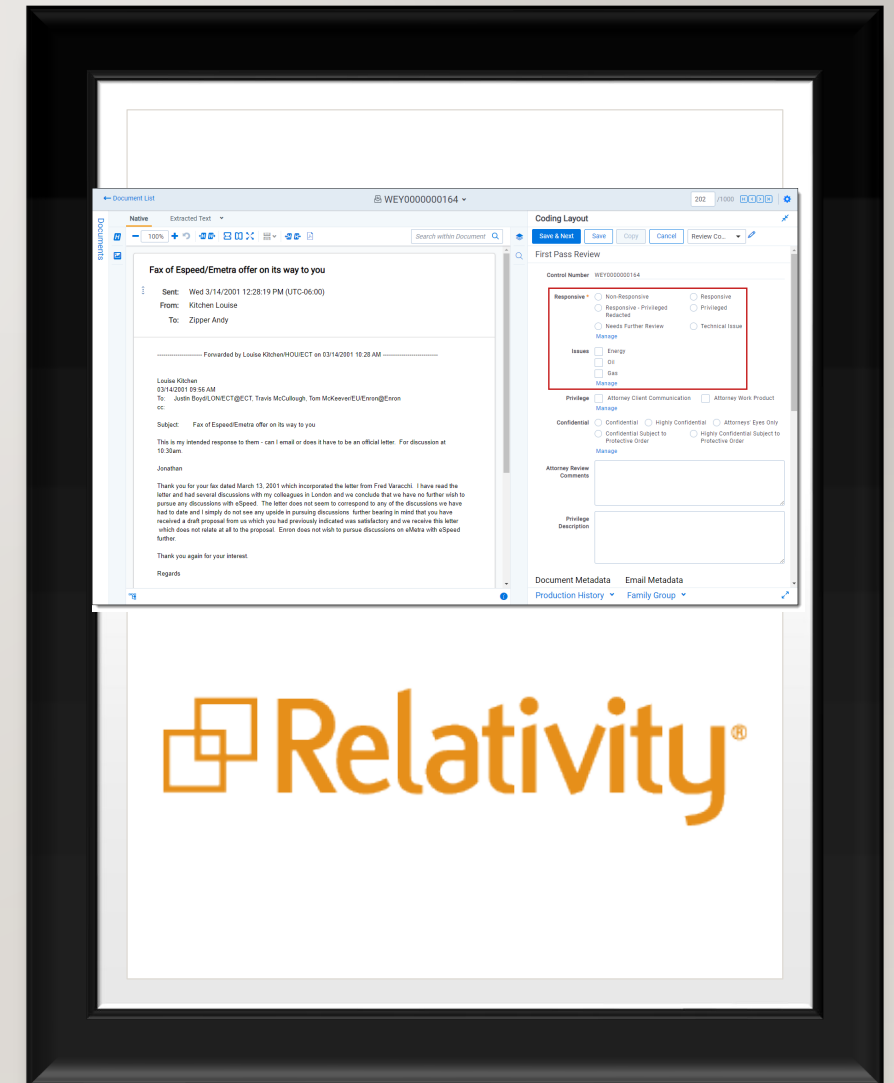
← Document List

WEY0000000164

202 /1000

Documents

Native Extracted Text

100%

Search within Document

Fax of Espeed/Emetra offer on its way to you

Sent: Wed 3/14/2001 12:28:19 PM (UTC-06:00)
From: Kitchen Louise
To: Zipper Andy

---------------------- Forwarded by Louise Kitchen/HOU/ECT on 03/14/2001 10:28 AM ---------------------------

Louise Kitchen
03/14/2001 09:56 AM
To: Justin Boyd/LON/ECT@ECT, Travis McCullough, Tom McKeever/EU/Enron@Enron
cc:

Subject: Fax of Espeed/Emetra offer on its way to you

This is my intended response to them - can I email or does it have to be an official letter. For discussion at 10:30am.

Jonathan

Thank you for your fax dated March 13, 2001 which incorporated the letter from Fred Varacchi. I have read the letter and had several discussions with my colleagues in London and we conclude that we have no further wish to pursue any discussions with eSpeed. The letter does not seem to correspond to any of the discussions we have had to date and I simply do not see any upside in pursuing discussions further bearing in mind that you have received a draft proposal from us which you had previously indicated was satisfactory and we receive this letter which does not relate at all to the proposal. Enron does not wish to pursue discussions on eMetra with eSpeed further.

Thank you again for your interest.

Regards

Coding Layout

Save & Next Save Copy Cancel Review Co...

First Pass Review

Control Number WEY0000000164

Responsive * Non-Responsive Responsive
Responsive - Privileged Redacted Privileged
Needs Further Review Technical Issue
Manage

Issues Energy
Oil
Gas
Manage

Privilege Attorney Client Communication Attorney Work Product
Manage

Confidential Confidential Highly Confidential Attorneys' Eyes Only
Confidential Subject to Protective Order Highly Confidential Subject to Protective Order
Manage

Attorney Review Comments

Privilege Description

Document Metadata Email Metadata

Production History Family Group

Relativity®